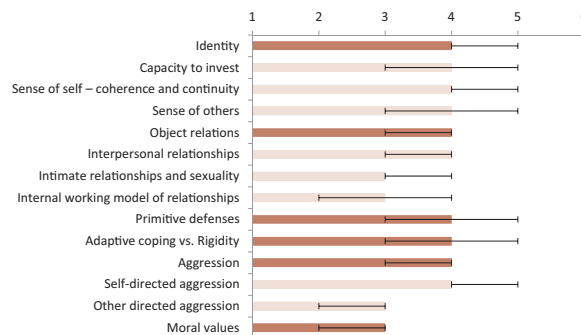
1 2 3 4 5

Identity
Capacity to invest
Sense of self – coherence and continuity
Sense of others
Object relations
Interpersonal relationships
Intimate relationships and sexuality
Internal working model of relationships
Primitive defenses
Adaptive coping vs. Rigidity
Aggression
Self-directed aggression
Other directed aggression
Moral values